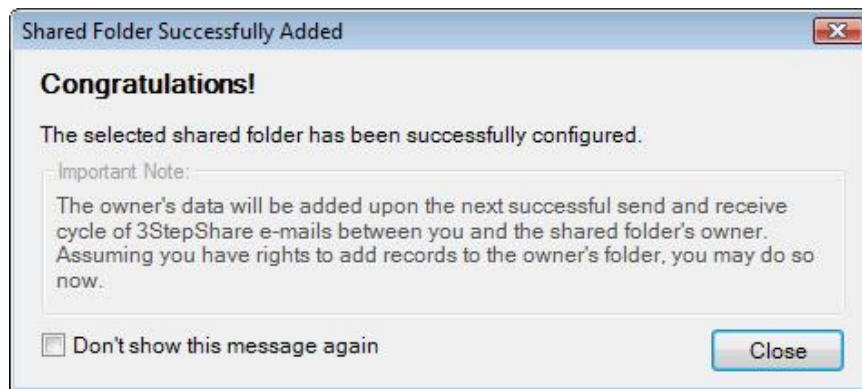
Shared Folder Successfully Added

Congratulations!

The selected shared folder has been successfully configured.

Important Note:

The owner's data will be added upon the next successful send and receive cycle of 3StepShare e-mails between you and the shared folder's owner. Assuming you have rights to add records to the owner's folder, you may do so now.

Don't show this message again

Close